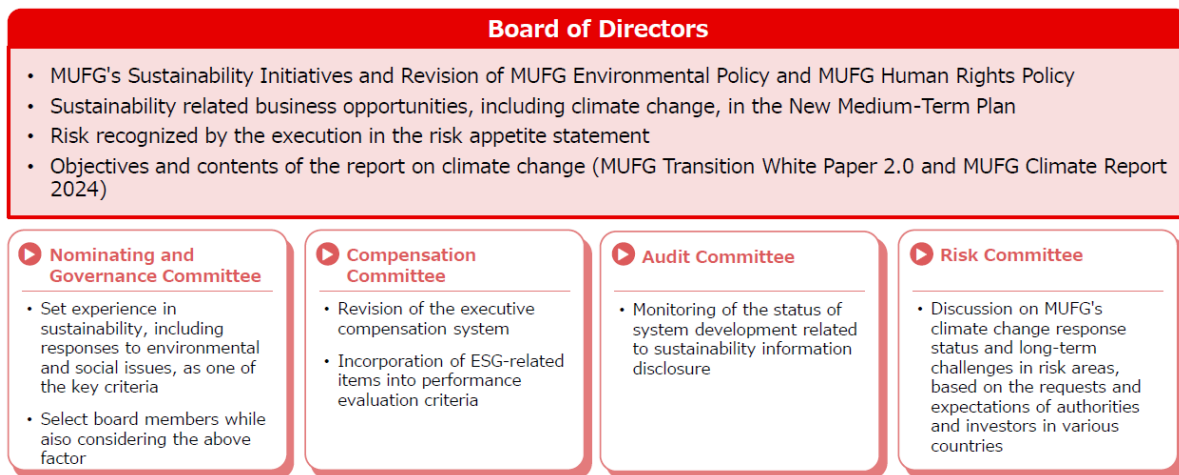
Board of Directors

- MUFG's Sustainability Initiatives and Revision of MUFG Environmental Policy and MUFG Human Rights Policy
- Sustainability related business opportunities, including climate change, in the New Medium-Term Plan
- Risk recognized by the execution in the risk appetite statement
- Objectives and contents of the report on climate change (MUFG Transition White Paper 2.0 and MUFG Climate Report 2024)

Nominating and Governance Committee

- Set experience in sustainability, including responses to environmental and social issues, as one of the key criteria
- Select board members while aiso considering the above factor

Compensation Committee

- Revision of the executive compensation system
- Incorporation of ESG-related items into performance evaluation criteria

Audit Committee

- Monitoring of the status of system development related to sustainability information disclosure

Risk Committee

- Discussion on MUFG's climate change response status and long-term challenges in risk areas, based on the requests and expectations of authorities and investors in various countries